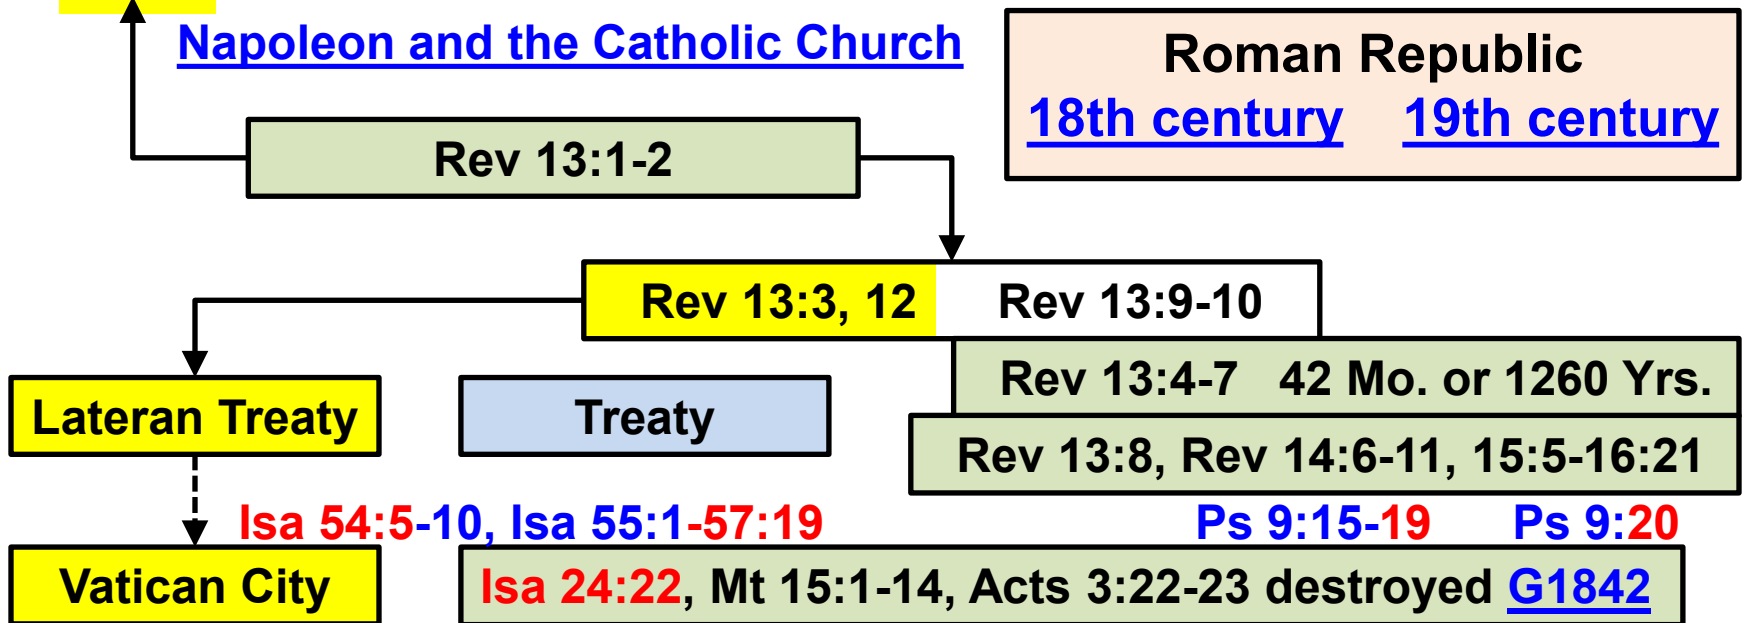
Napoleon and the Catholic Church

Roman Republic
18th century 19th century

Rev 13:1-2

Rev 13:3, 12 Rev 13:9-10

Rev 13:4-7 42 Mo. or 1260 Yrs.

Lateran Treaty

Treaty

Rev 13:8, Rev 14:6-11, 15:5-16:21

Isa 54:5-10, Isa 55:1-57:19

Ps 9:15-19 Ps 9:20

Vatican City

Isa 24:22, Mt 15:1-14, Acts 3:22-23 destroyed G1842